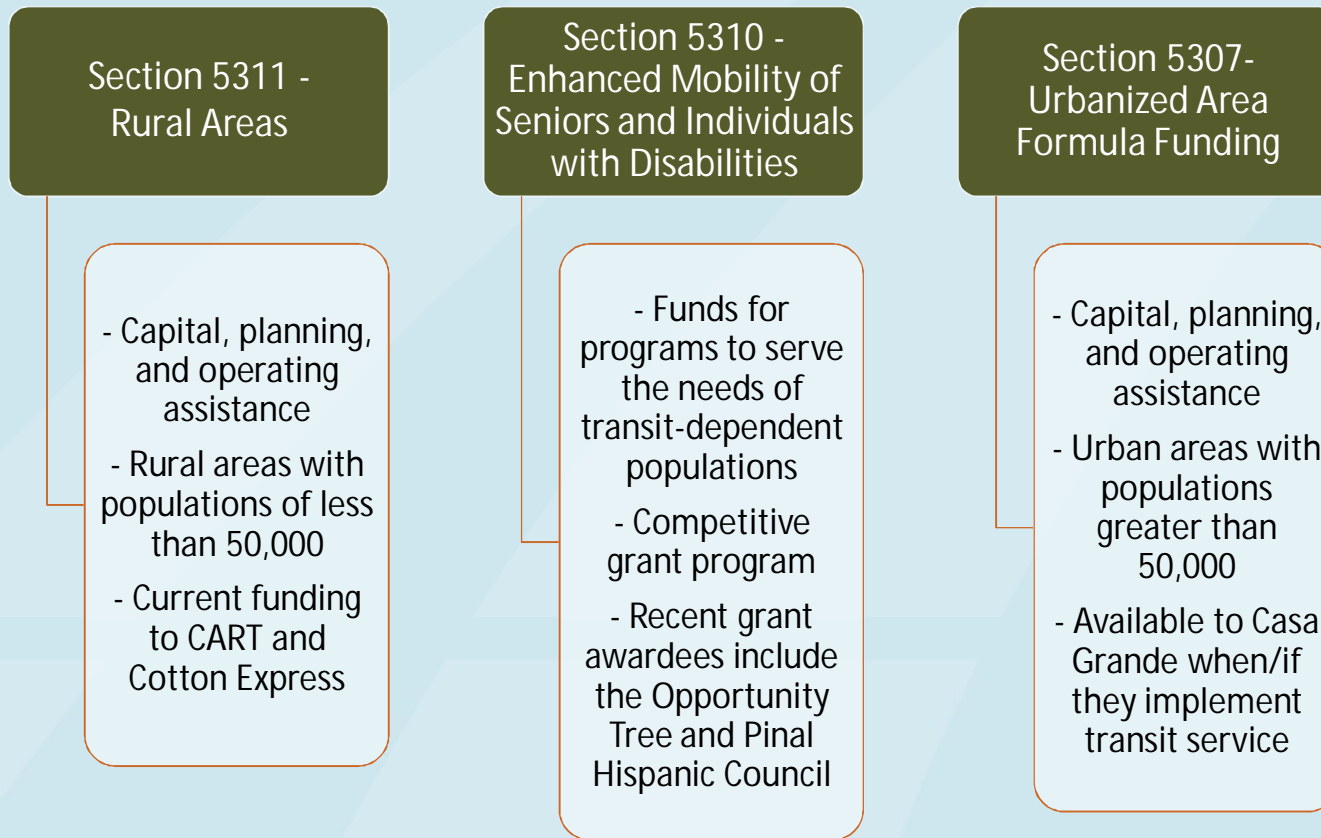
Section 5311 - Rural Areas

- Capital, planning, and operating assistance

- Rural areas with populations of less than 50,000

- Current funding to CART and Cotton Express

Section 5310 - Enhanced Mobility of Seniors and Individuals with Disabilities

- Funds for programs to serve the needs of transit-dependent populations

- Competitive grant program

- Recent grant awardees include the Opportunity Tree and Pinal Hispanic Council

Section 5307- Urbanized Area Formula Funding

- Capital, planning, and operating assistance

- Urban areas with populations greater than 50,000

- Available to Casa Grande when/if they implement transit service